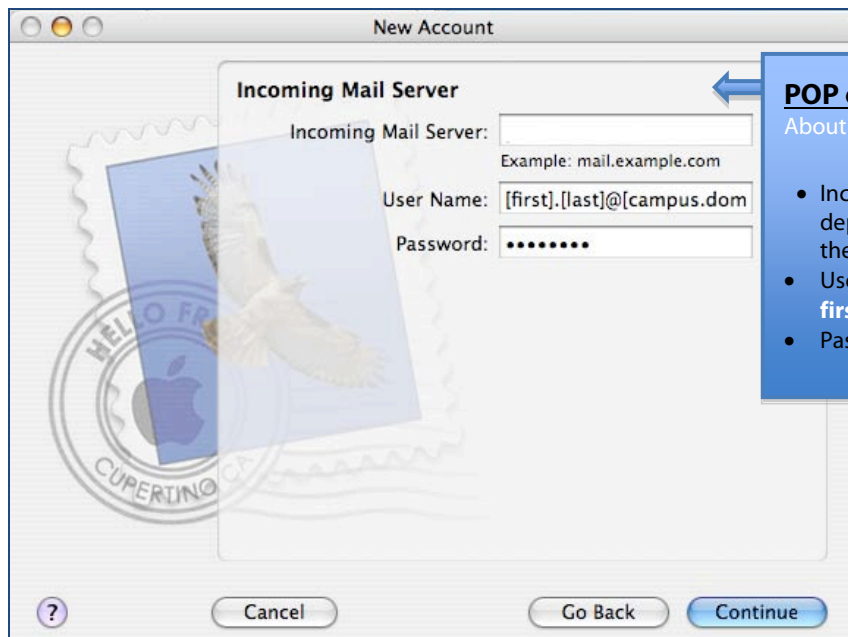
New Account

Incoming Mail Server

Incoming Mail Server:

Example: mail.example.com

User Name: [first].[last]@[campus.dom

Password: ••••••••

HELLO FR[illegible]

CUPERTINO CA

POP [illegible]

About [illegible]

- Inc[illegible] dep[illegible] the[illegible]
- Use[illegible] firs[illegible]
- Pas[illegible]

?

Cancel

Go Back

Continue